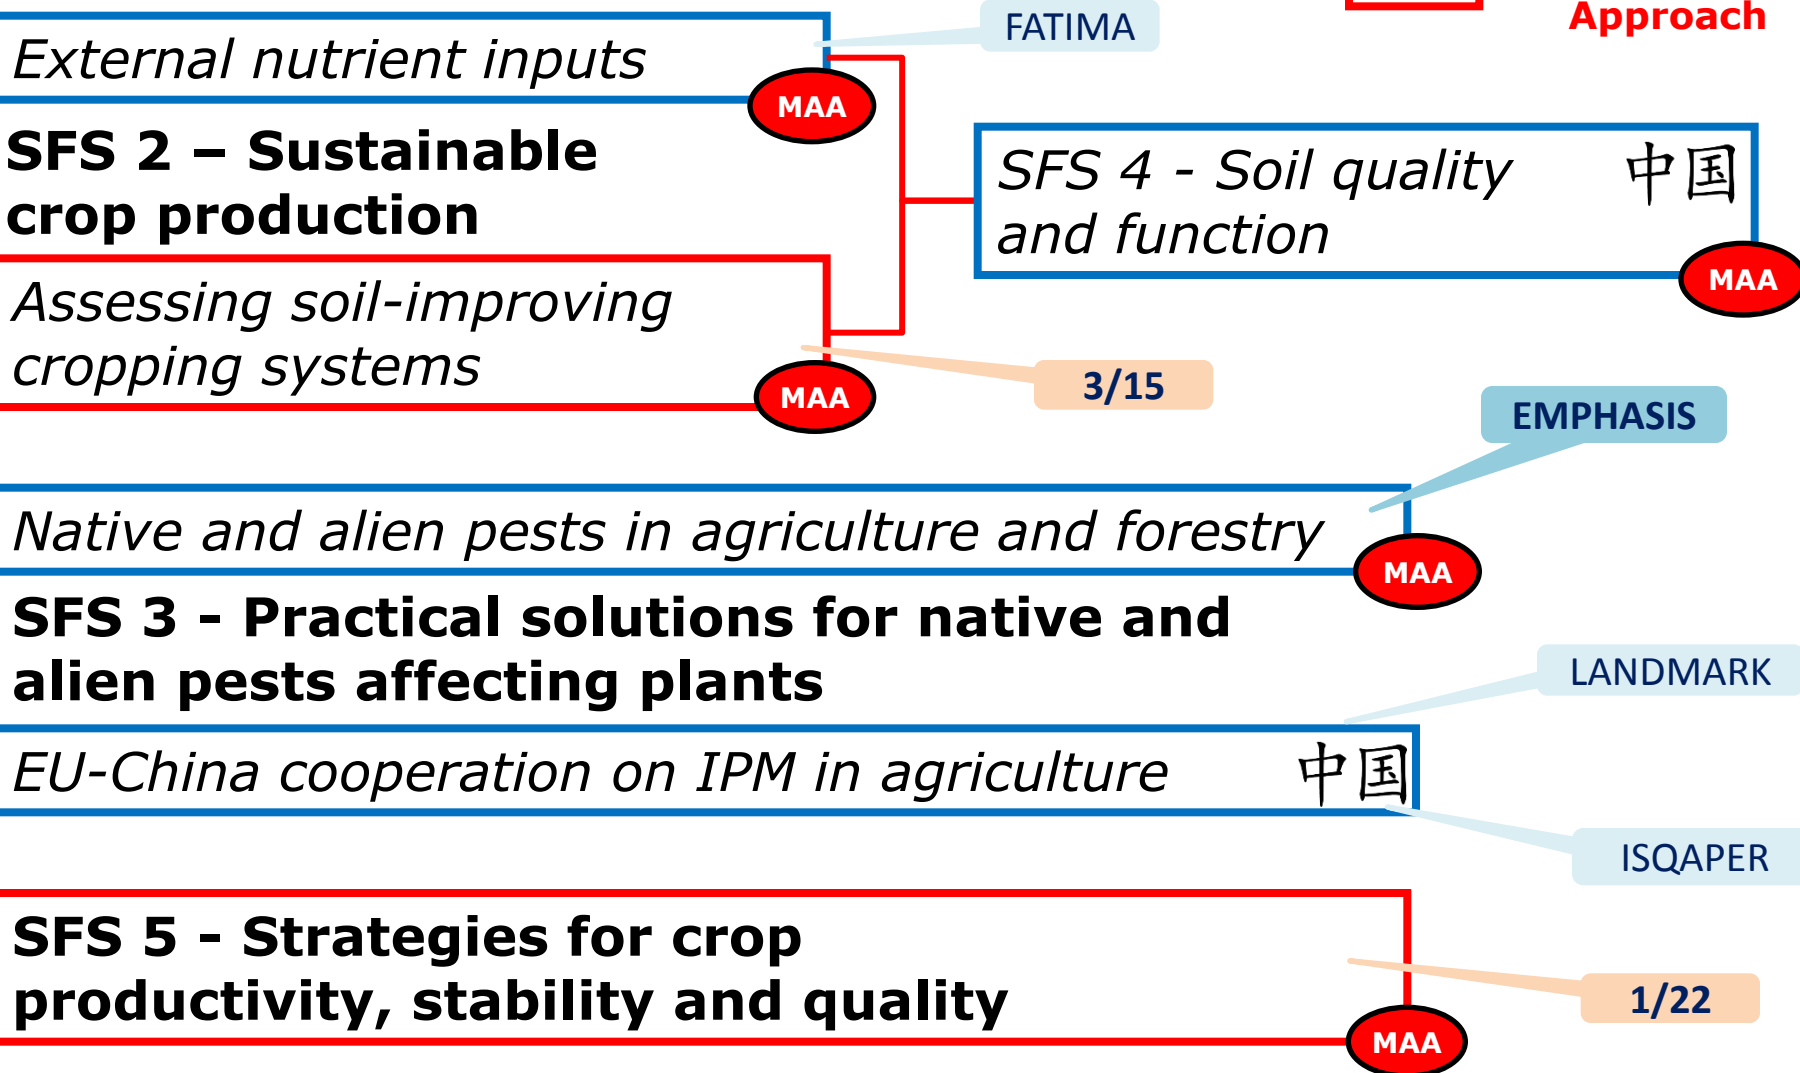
FATIMA

Approach

External nutrient inputs

MAA

SFS 2 – Sustainable crop production

SFS 4 - Soil quality and function

中国

MAA

Assessing soil-improving cropping systems

MAA

3/15

EMPHASIS

Native and alien pests in agriculture and forestry

MAA

SFS 3 - Practical solutions for native and alien pests affecting plants

LANDMARK

EU-China cooperation on IPM in agriculture

中国

ISQAPER

SFS 5 - Strategies for crop productivity, stability and quality

1/22

MAA